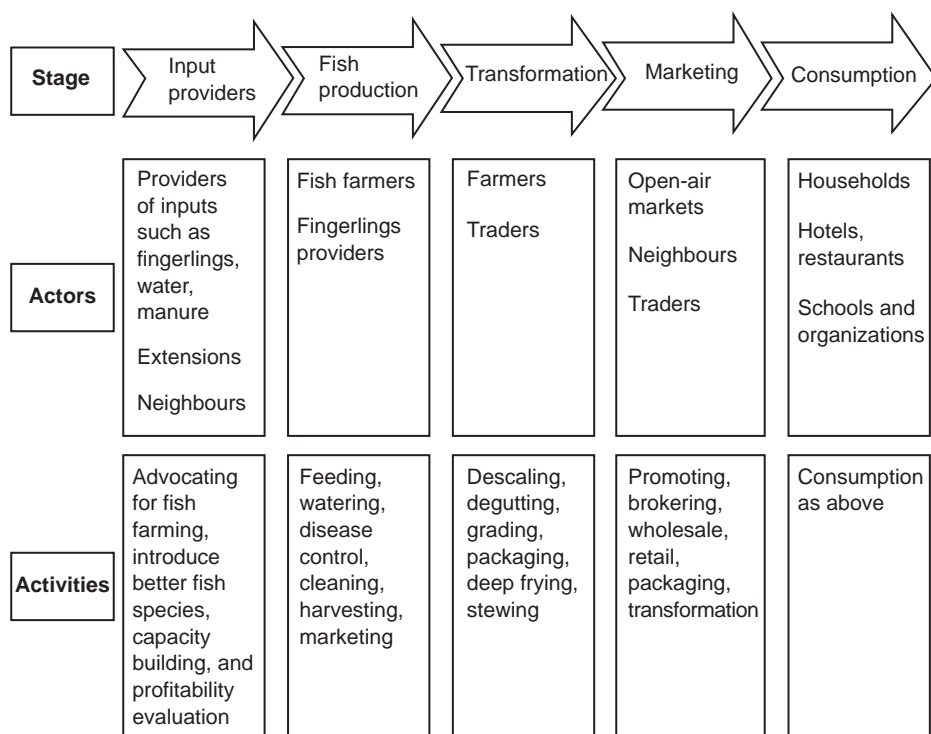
| Stage | Input providers | Fish production | Transformation | Marketing | Consumption |
|---|---|---|---|---|---|
| Actors | Providers of inputs such as fingerlings, water, manure<br><br>Extensions<br><br>Neighbours | Fish farmers<br><br>Fingerlings providers | Farmers<br><br>Traders | Open-air markets<br><br>Neighbours<br><br>Traders | Households<br><br>Hotels, restaurants<br><br>Schools and organizations |
| Activities | Advocating for fish farming, introduce better fish species, capacity building, and profitability evaluation | Feeding, watering, disease control, cleaning, harvesting, marketing | Descaling, degutting, grading, packaging, deep frying, stewing | Promoting, brokering, wholesale, retail, packaging, transformation | Consumption as above |